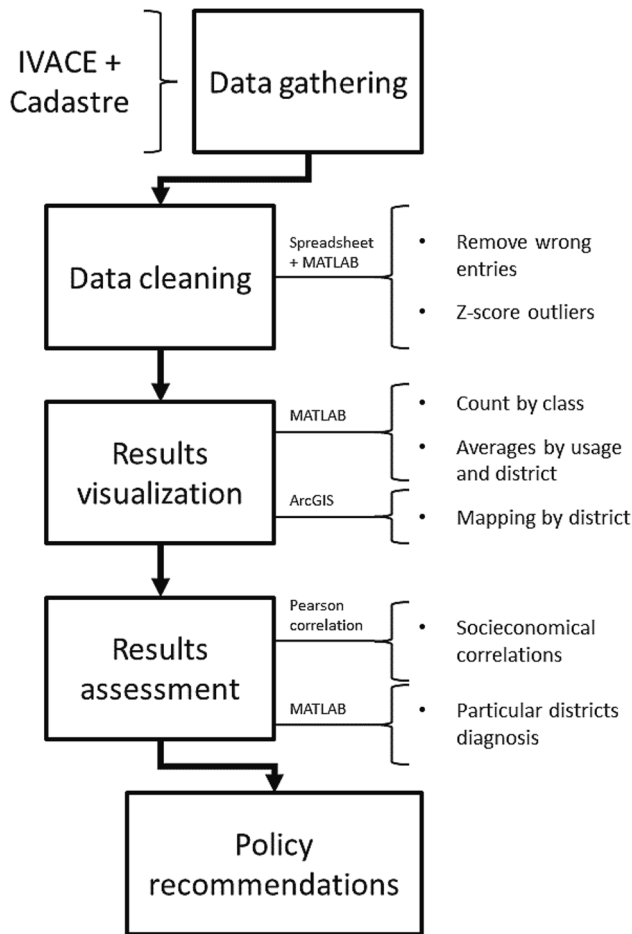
IVACE + Cadastre

Data gathering

Data cleaning

Spreadsheet + MATLAB

• Remove wrong entries

• Z-score outliers

Results visualization

MATLAB

• Count by class

• Averages by usage and district

ArcGIS

• Mapping by district

Results assessment

Pearson correlation

• Socieconomical correlations

MATLAB

• Particular districts diagnosis

Policy recommendations